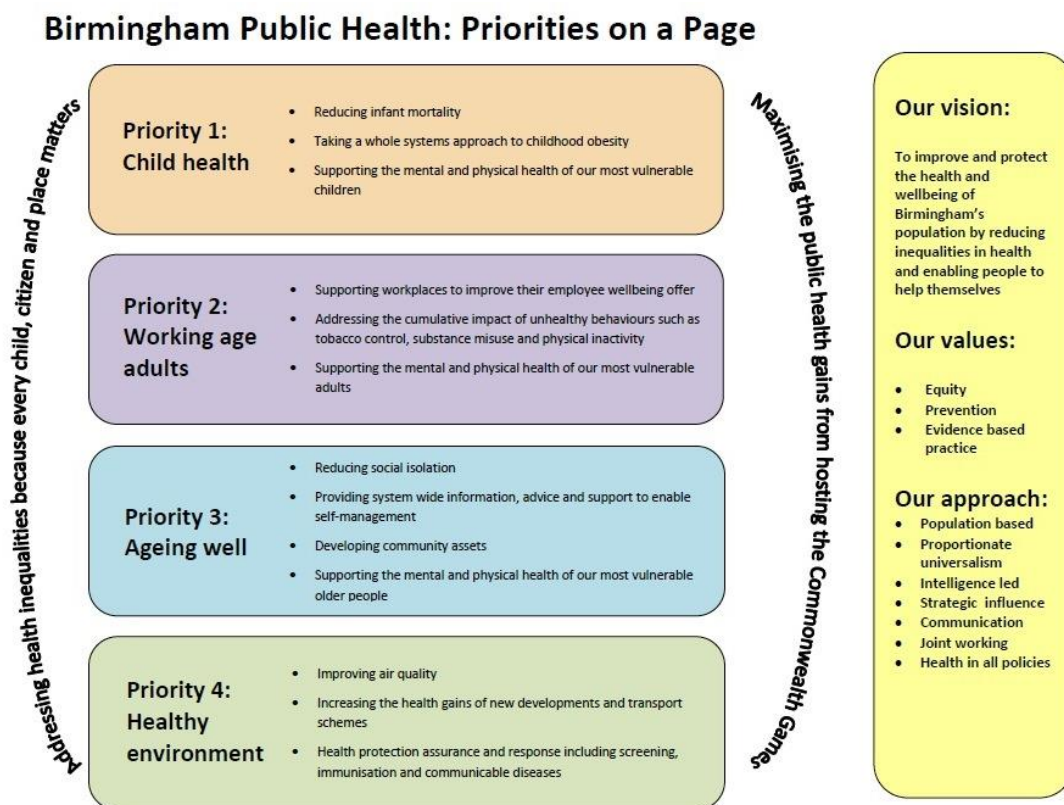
Birmingham Public Health: Priorities on a Page

Addressing health inequalities because every child, citizen and place matters

Priority 1: Child health

- Reducing infant mortality
- Taking a whole systems approach to childhood obesity
- Supporting the mental and physical health of our most vulnerable children

Priority 2: Working age adults

- Supporting workplaces to improve their employee wellbeing offer
- Addressing the cumulative impact of unhealthy behaviours such as tobacco control, substance misuse and physical inactivity
- Supporting the mental and physical health of our most vulnerable adults

Priority 3: Ageing well

- Reducing social isolation
- Providing system wide information, advice and support to enable self-management
- Developing community assets
- Supporting the mental and physical health of our most vulnerable older people

Priority 4: Healthy environment

- Improving air quality
- Increasing the health gains of new developments and transport schemes
- Health protection assurance and response including screening, immunisation and communicable diseases

Maximising the public health gains from hosting the Commonwealth Games

Our vision:

To improve and protect the health and wellbeing of Birmingham's population by reducing inequalities in health and enabling people to help themselves

Our values:

- Equity
- Prevention
- Evidence based practice

Our approach:

- Population based
- Proportionate universalism
- Intelligence led
- Strategic influence
- Communication
- Joint working
- Health in all policies